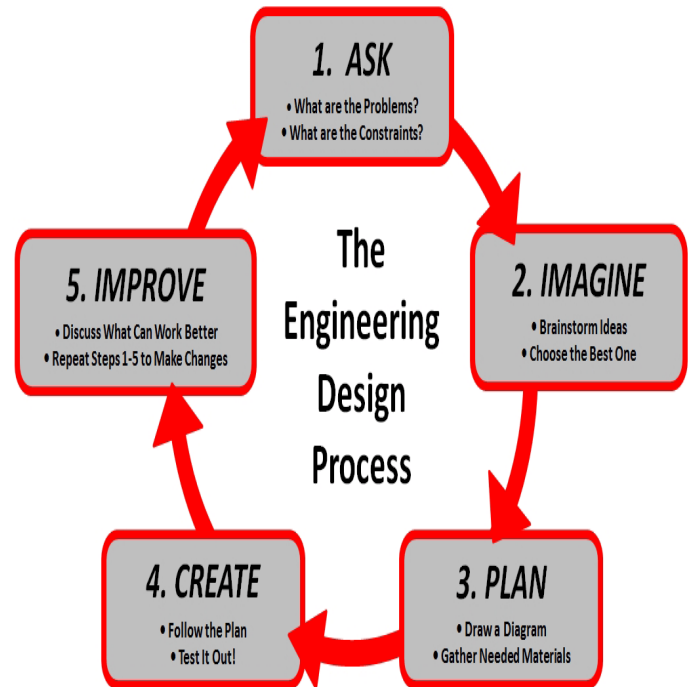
1. ASK
• What are the Problems?
• What are the Constraints?

The Engineering Design Process

2. IMAGINE
• Brainstorm Ideas
• Choose the Best One

3. PLAN
• Draw a Diagram
• Gather Needed Materials

4. CREATE
• Follow the Plan
• Test It Out!

5. IMPROVE
• Discuss What Can Work Better
• Repeat Steps 1-5 to Make Changes